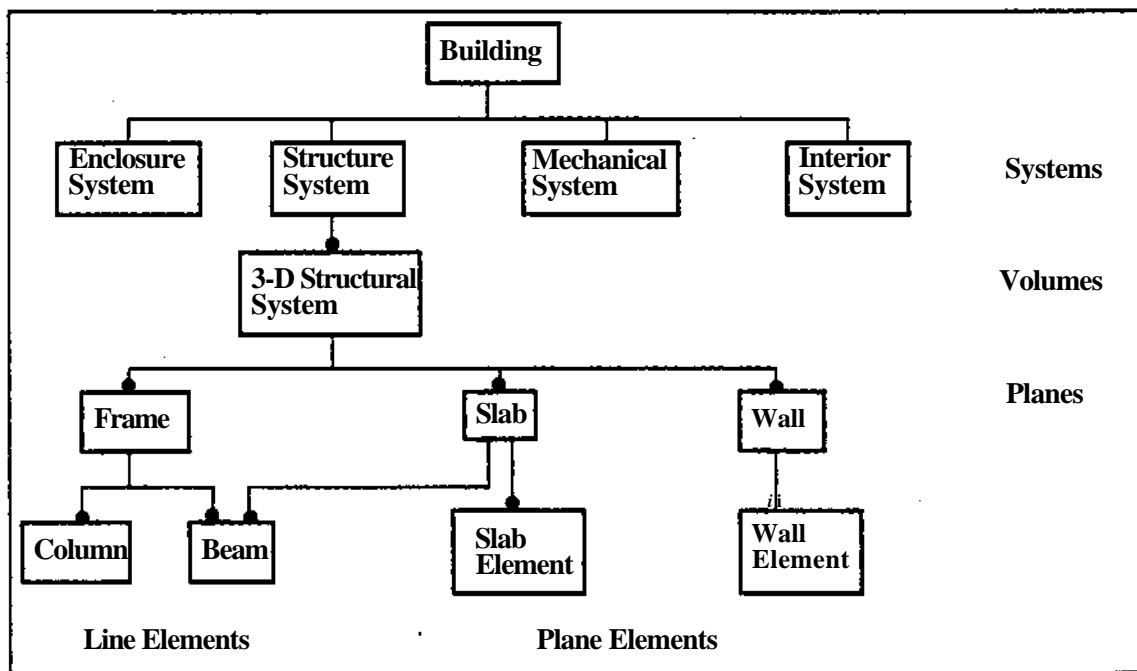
Building

Enclosure System

Structure System

Mechanical System

Interior System

Systems

3-D Structural System

Volumes

Planes

Frame

Slab

Wall

Column

Beam

Slab Element

Wall Element

Line Elements

Plane Elements